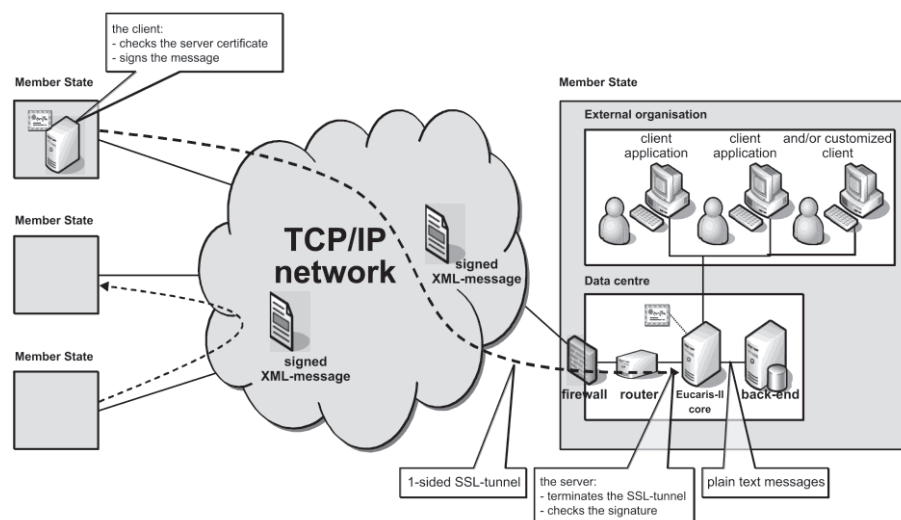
the client:
- checks the server certificate
- signs the message

Member State

Member State

Member State

TCP/IP network

signed XML-message

signed XML-message

Member State

External organisation

client application

client application

and/or customized client

Data centre

firewall

router

Eucaris-II core

back-end

1-sided SSL-tunnel

the server:
- terminates the SSL-tunnel
- checks the signature

plain text messages